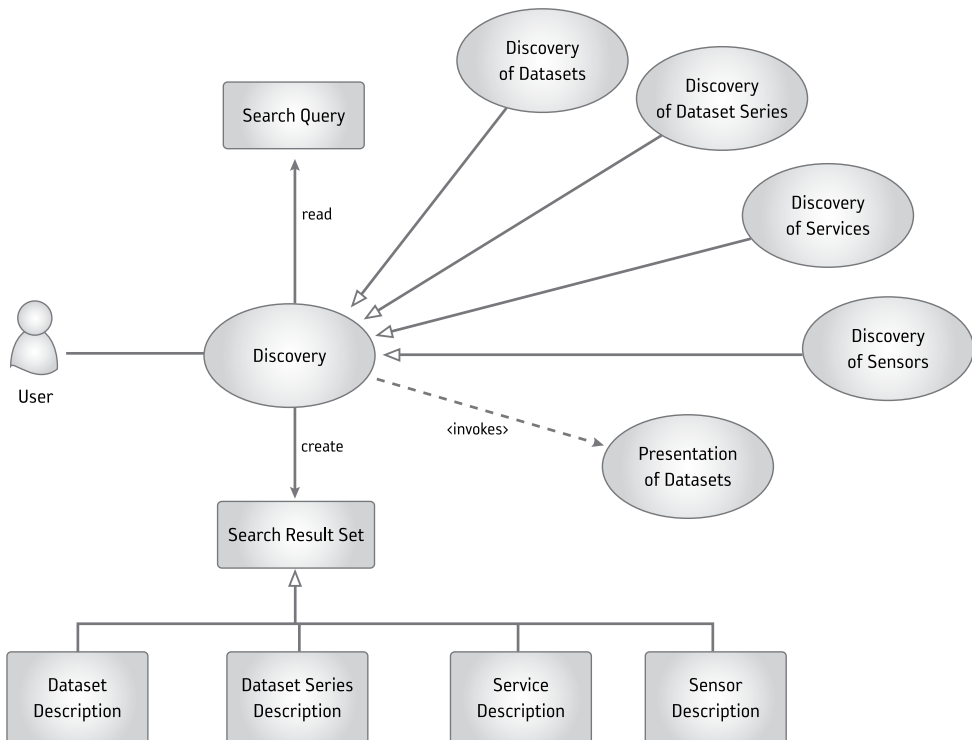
Discovery of Datasets

Discovery of Dataset Series

Search Query

read

Discovery of Services

Discovery of Sensors

User

Discovery

create

<invokes>

Presentation of Datasets

Search Result Set

Dataset Description

Dataset Series Description

Service Description

Sensor Description